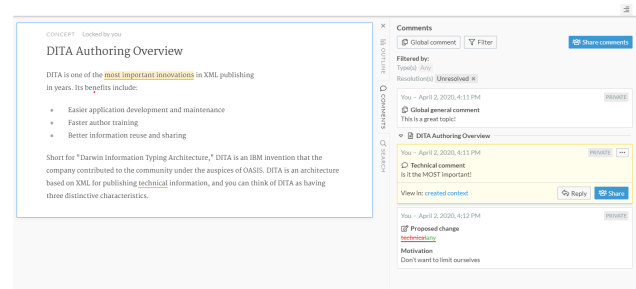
CONCEPT Locked by you

DITA Authoring Overview

DITA is one of the most important innovations in XML publishing in years. Its benefits include:

- Easier application development and maintenance
- Faster author training
- Better information reuse and sharing

Short for "Darwin Information Typing Architecture," DITA is an IBM invention that the company contributed to the community under the auspices of OASIS. DITA is an architecture based on XML for publishing technical information, and you can think of DITA as having three distinctive characteristics.

OUTLINE
COMMENTS
SEARCH

Comments

Global comment Filter Share comments

Filtered by:
Type(s) Any
Resolution(s) Unresolved ×

You – April 2, 2020, 4:11 PM PRIVATE
Global general comment
This is a great topic!

DITA Authoring Overview

You – April 2, 2020, 4:11 PM PRIVATE ···
Technical comment
Is it the MOST important!
View in: created context Reply Share

You – April 2, 2020, 4:12 PM PRIVATE
Proposed change
technicalany
Motivation
Don't want to limit ourselves